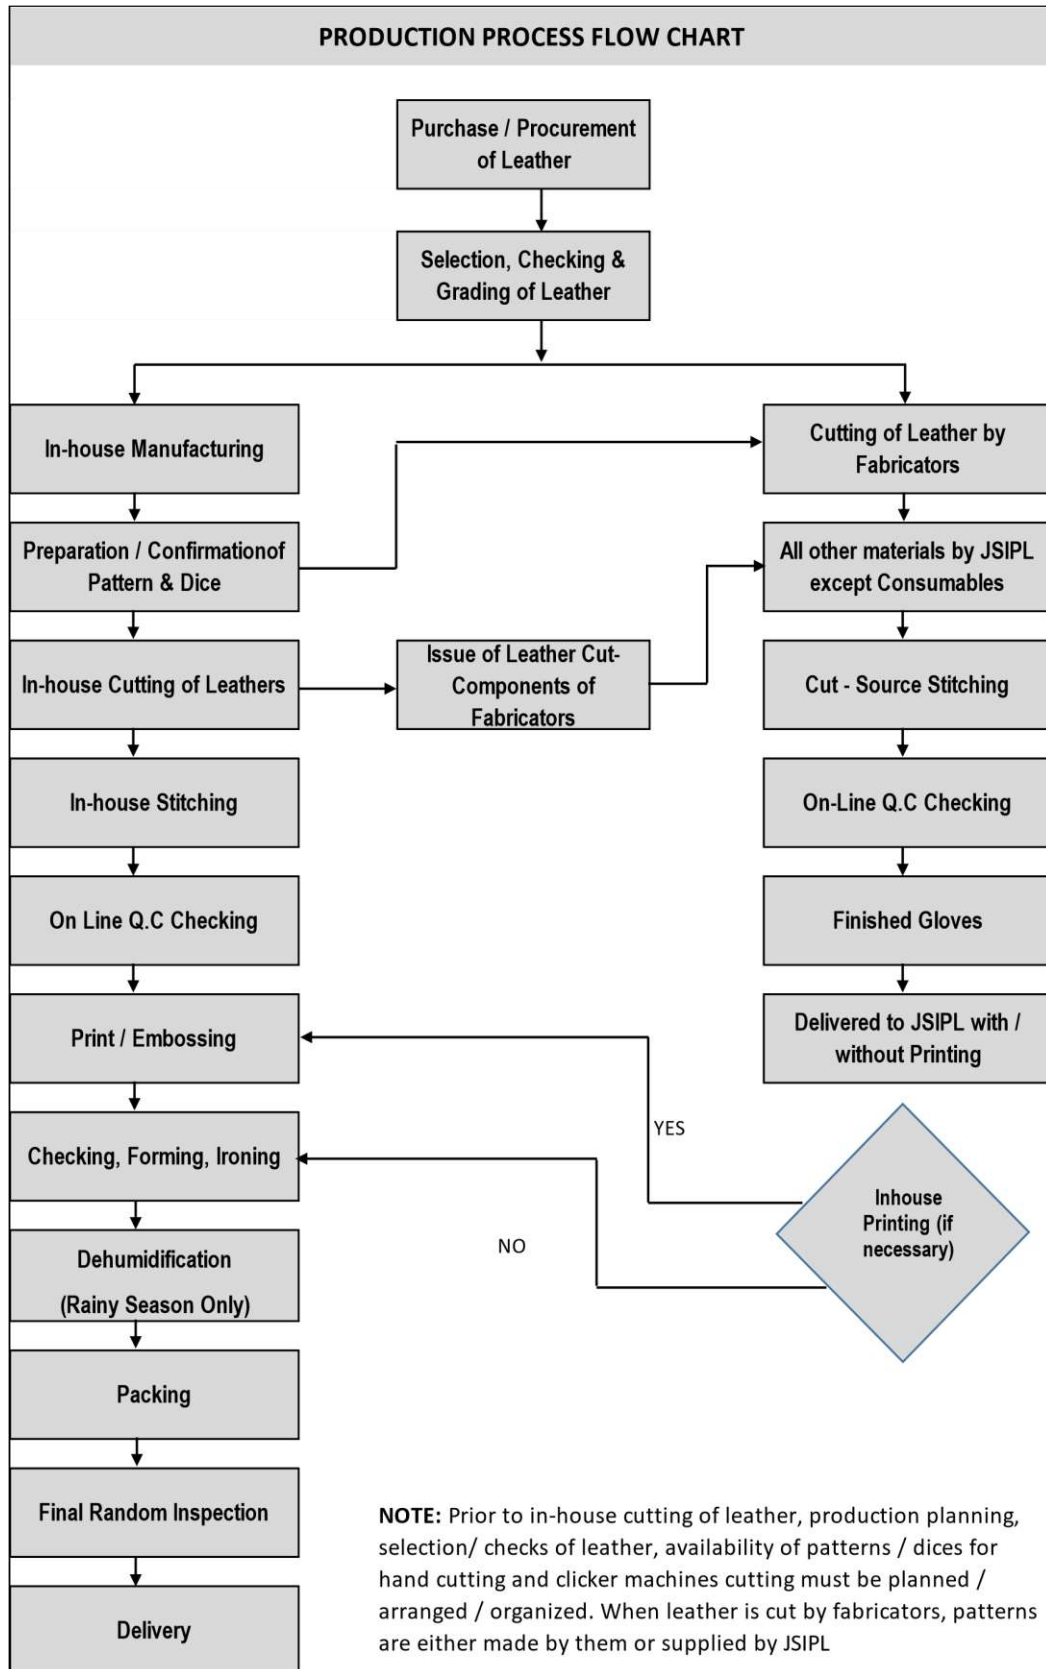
PRODUCTION PROCESS FLOW CHART

Purchase / Procurement of Leather

Selection, Checking & Grading of Leather

In-house Manufacturing

Preparation / Confirmationof Pattern & Dice

In-house Cutting of Leathers

In-house Stitching

On Line Q.C Checking

Print / Embossing

Checking, Forming, Ironing

Dehumidification (Rainy Season Only)

Packing

Final Random Inspection

Delivery

Issue of Leather Cut-Components of Fabricators

Cutting of Leather by Fabricators

All other materials by JSIPL except Consumables

Cut - Source Stitching

On-Line Q.C Checking

Finished Gloves

Delivered to JSIPL with / without Printing

YES

NO

Inhouse Printing (if necessary)

NOTE: Prior to in-house cutting of leather, production planning, selection/ checks of leather, availability of patterns / dices for hand cutting and clicker machines cutting must be planned / arranged / organized. When leather is cut by fabricators, patterns are either made by them or supplied by JSIPL